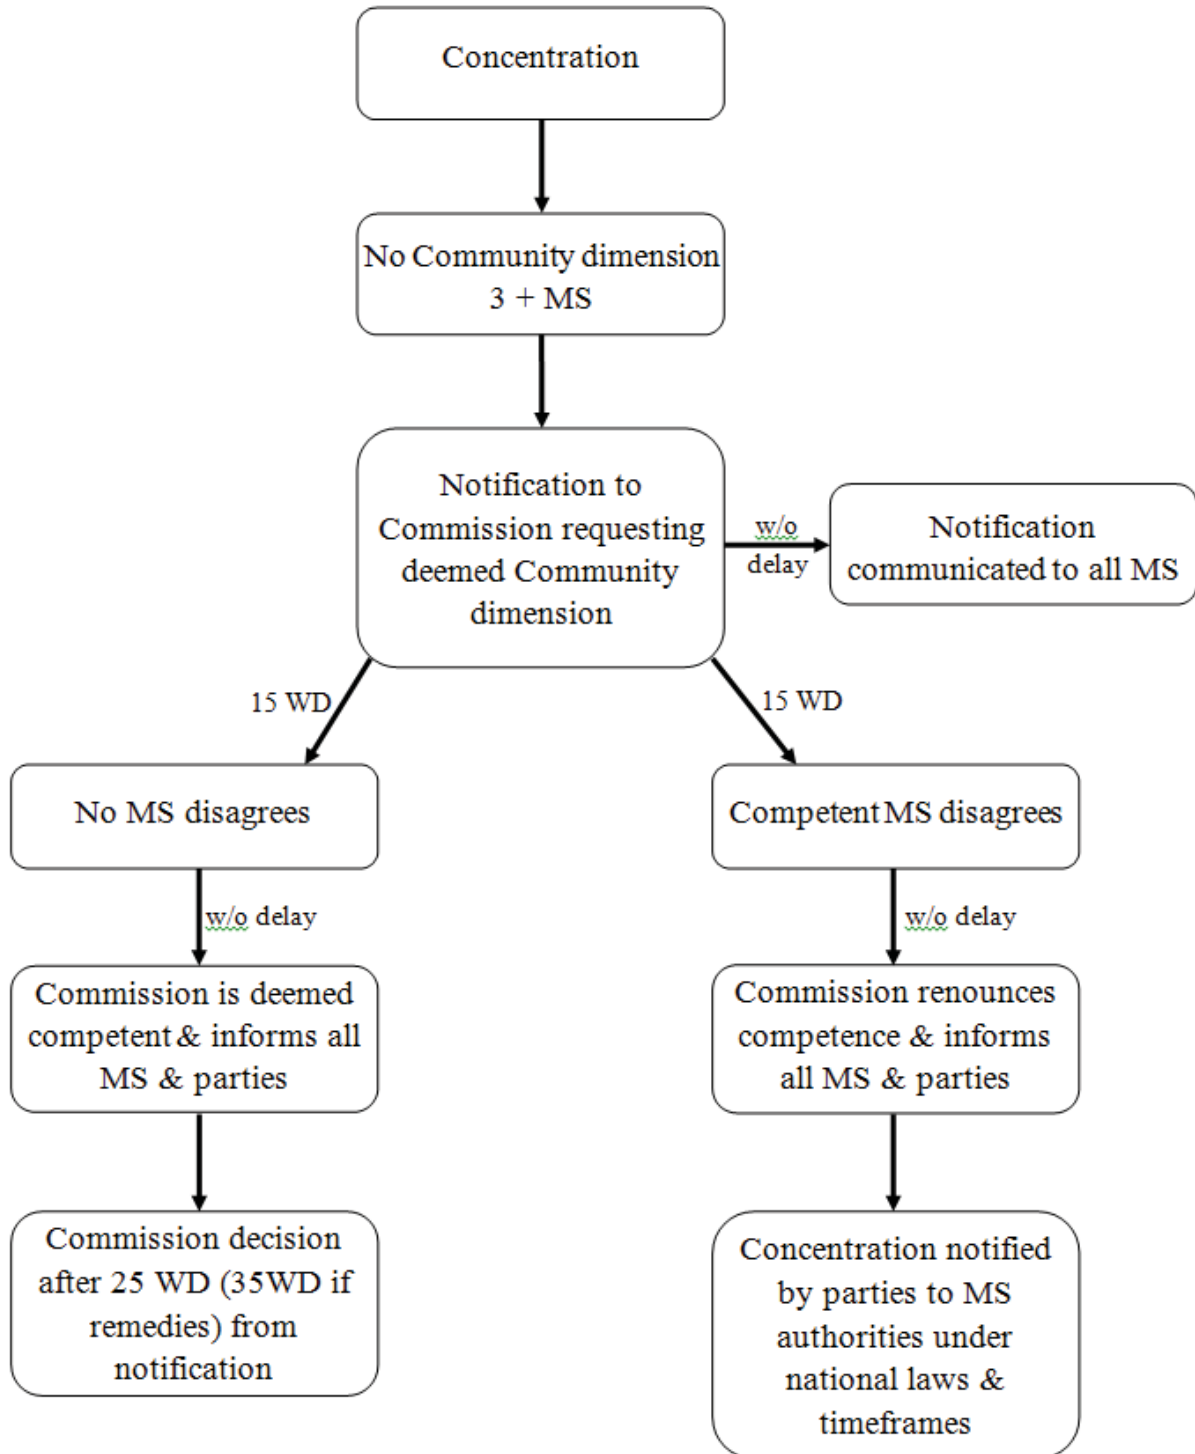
Concentration

No Community dimension 3 + MS

Notification to Commission requesting deemed Community dimension

w/o delay

Notification communicated to all MS

15 WD

15 WD

No MS disagrees

Competent MS disagrees

w/o delay

w/o delay

Commission is deemed competent & informs all MS & parties

Commission renounces competence & informs all MS & parties

Commission decision after 25 WD (35WD if remedies) from notification

Concentration notified by parties to MS authorities under national laws & timeframes